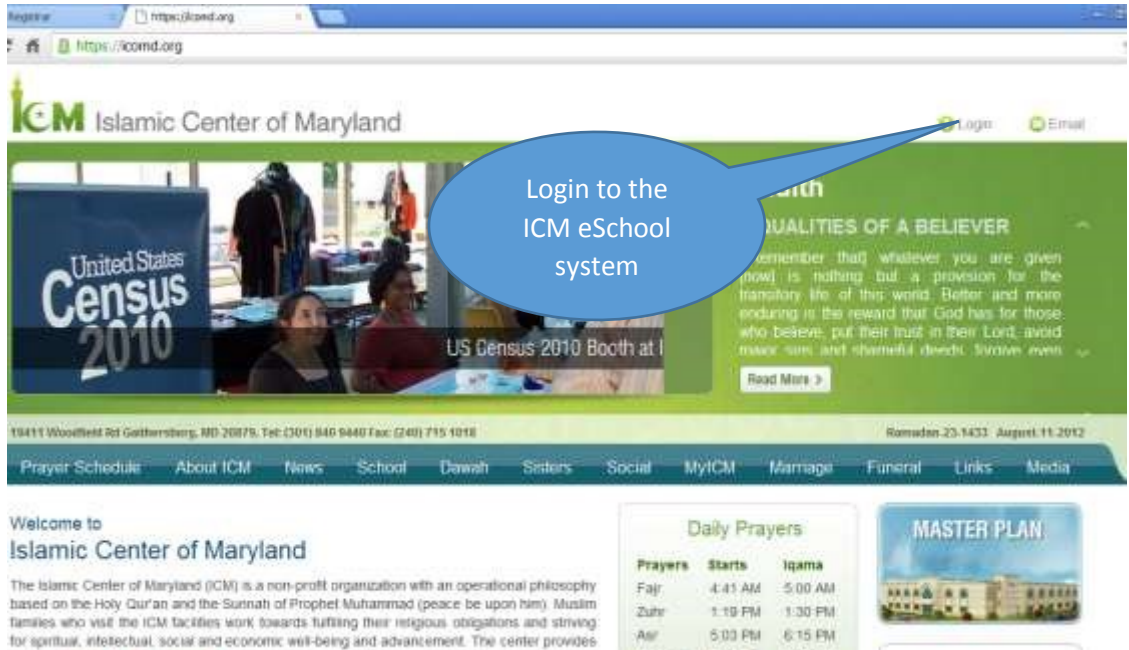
Registrar
https://icomd.org
https://icomd.org

ICM Islamic Center of Maryland

Login Email

Login to the ICM eSchool system

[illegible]uth
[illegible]UALITIES OF A BELIEVER
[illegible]emember that] whatever you are given [now] is nothing but a provision for the transitory life of this world. Better and more enduring is the reward that God has for those who believe, put their trust in their Lord, avoid major sins and shameful deeds, forgive even

Read More >

United States Census 2010

US Census 2010 Booth at I

19411 Woodfield Rd Gaithersburg, MD 20879, Tel: (301) 840 9440 Fax: (240) 715 1018

Ramadan 23 1433 August 11 2012

Prayer Schedule About ICM News School Dawah Sisters Social MyICM Marriage Funeral Links Media

Welcome to
Islamic Center of Maryland

The Islamic Center of Maryland (ICM) is a non-profit organization with an operational philosophy based on the Holy Qur'an and the Sunnah of Prophet Muhammad (peace be upon him). Muslim families who visit the ICM facilities work towards fulfilling their religious obligations and striving for spiritual, intellectual, social and economic well-being and advancement. The center provides

Daily Prayers

| Prayers | Starts | Iqama |
|---|---|---|
| Fajr | 4:41 AM | 5:00 AM |
| Zuhr | 1:19 PM | 1:30 PM |
| Asr | 5:03 PM | 6:15 PM |

MASTER PLAN